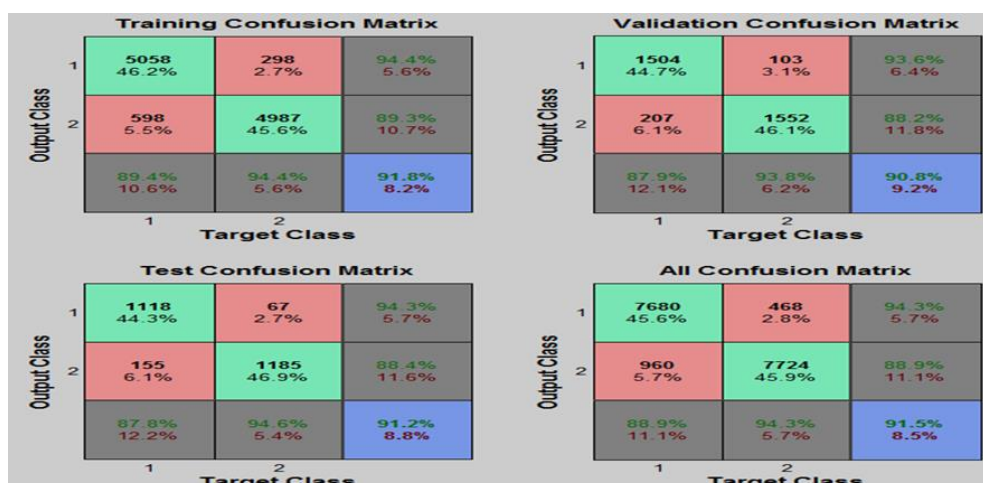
Training Confusion Matrix

Output Class

| | | | |
|---|---|---|---|
| 1 | 5058 46.2% | 298 2.7% | 94.4% 5.6% |
| 2 | 598 5.5% | 4987 45.6% | 89.3% 10.7% |
| | 89.4% 10.6% | 94.4% 5.6% | 91.8% 8.2% |
| | 1 | 2 | |

Target Class

Validation Confusion Matrix

Output Class

| | | | |
|---|---|---|---|
| 1 | 1504 44.7% | 103 3.1% | 93.6% 6.4% |
| 2 | 207 6.1% | 1552 46.1% | 88.2% 11.8% |
| | 87.9% 12.1% | 93.8% 6.2% | 90.8% 9.2% |
| | 1 | 2 | |

Target Class

Test Confusion Matrix

Output Class

| | | | |
|---|---|---|---|
| 1 | 1118 44.3% | 67 2.7% | 94.3% 5.7% |
| 2 | 155 6.1% | 1185 46.9% | 88.4% 11.6% |
| | 87.8% 12.2% | 94.6% 5.4% | 91.2% 8.8% |
| | 1 | 2 | |

Target Class

All Confusion Matrix

Output Class

| | | | |
|---|---|---|---|
| 1 | 7680 45.6% | 468 2.8% | 94.3% 5.7% |
| 2 | 960 5.7% | 7724 45.9% | 88.9% 11.1% |
| | 88.9% 11.1% | 94.3% 5.7% | 91.5% 8.5% |
| | 1 | 2 | |

Target Class